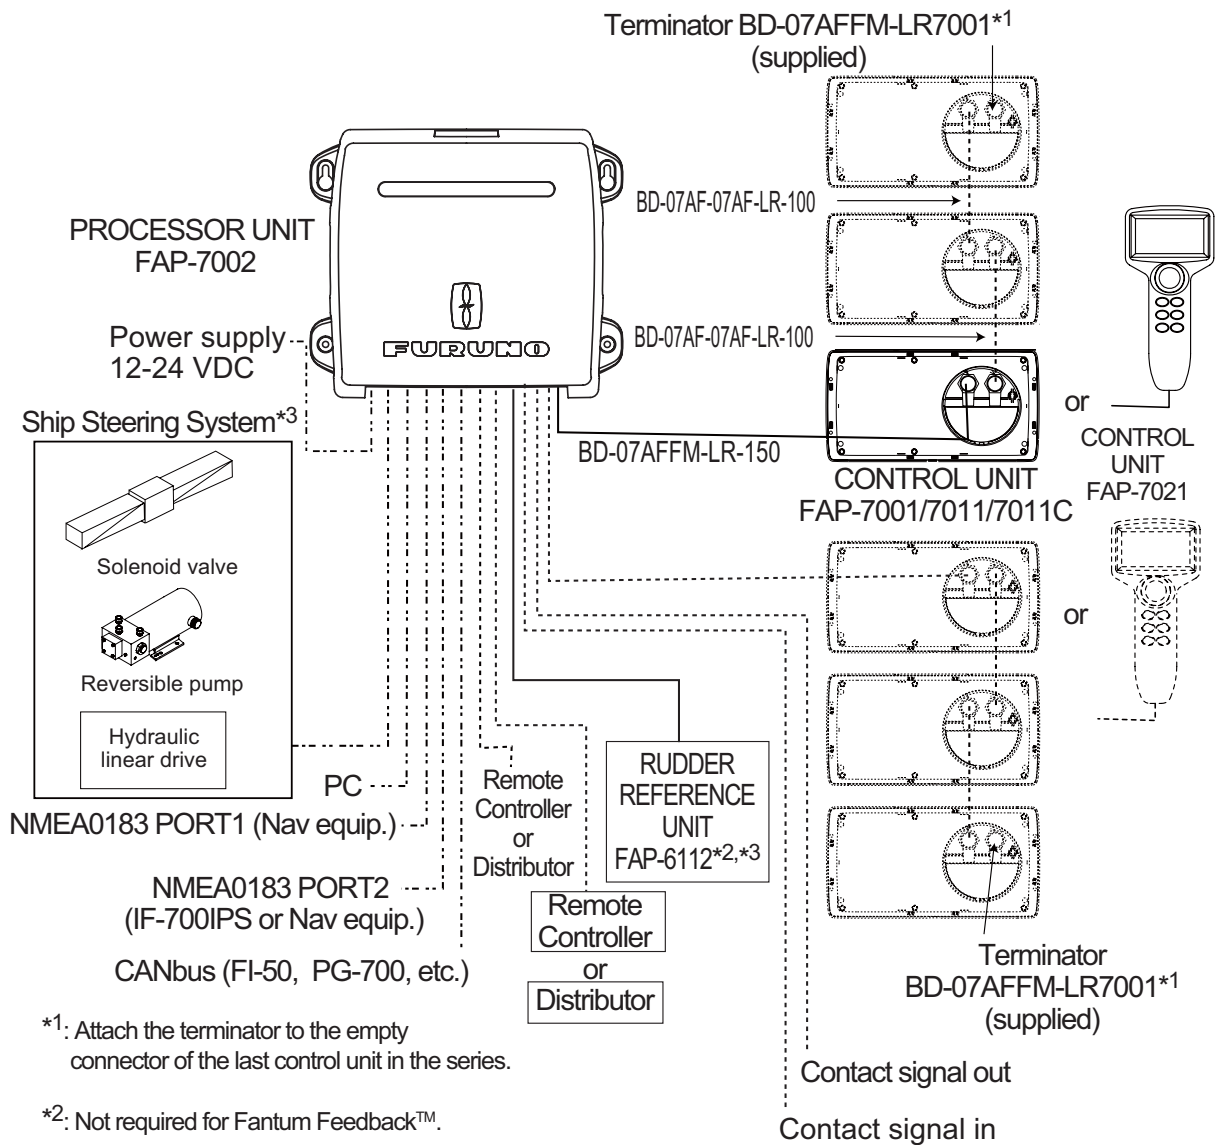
Terminator BD-07AFFM-LR7001$^{*1}$ (supplied)

BD-07AF-07AF-LR-100

PROCESSOR UNIT FAP-7002

BD-07AF-07AF-LR-100

Power supply 12-24 VDC

FURUNO

Ship Steering System$^{*3}$

or

CONTROL UNIT FAP-7021

BD-07AFFM-LR-150

CONTROL UNIT FAP-7001/7011/7011C

Solenoid valve

or

Reversible pump

Hydraulic linear drive

PC

NMEA0183 PORT1 (Nav equip.)

NMEA0183 PORT2 (IF-700IPS or Nav equip.)

CANbus (FI-50, PG-700, etc.)

Remote Controller or Distributor

RUDDER REFERENCE UNIT FAP-6112$^{*2,*3}$

Remote Controller or Distributor

Terminator BD-07AFFM-LR7001$^{*1}$ (supplied)

$^{*1}$: Attach the terminator to the empty connector of the last control unit in the series.

$^{*2}$: Not required for Fantum Feedback$^{TM}$.

Contact signal out

Contact signal in